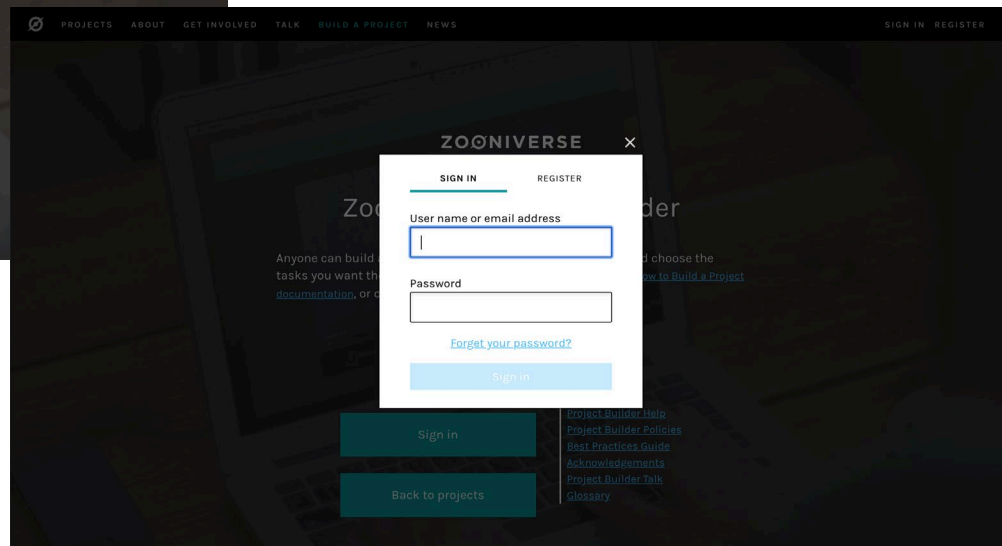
PROJECTS ABOUT GET INVOLVED TALK BUILD A PROJECT NEWS

SIGN IN REGISTER

Zoo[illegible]der

Anyone can build a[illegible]d choose the tasks you want th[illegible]ow to Build a Project documentation, or c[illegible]

ZOONIVERSE

SIGN IN

REGISTER

User name or email address

Password

Forget your password?

Sign in

Sign in

Back to projects

Project Builder Help
Project Builder Policies
Best Practices Guide
Acknowledgements
Project Builder Talk
Glossary